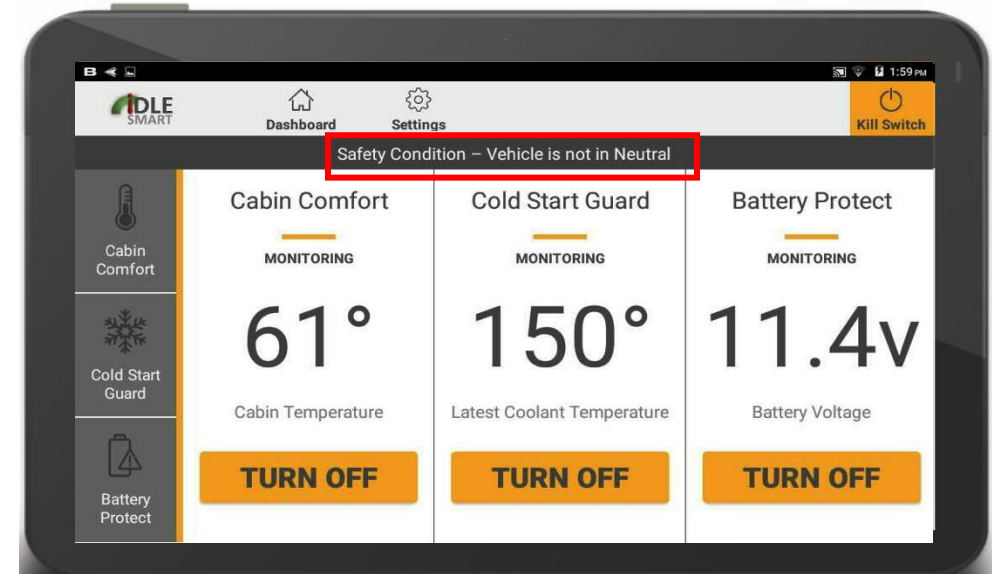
1:59 PM

IDLE SMART

Dashboard

Settings

Kill Switch

Safety Condition – Vehicle is not in Neutral

Cabin Comfort

Cold Start Guard

Battery Protect

Cabin Comfort

MONITORING

61°

Cabin Temperature

TURN OFF

Cold Start Guard

MONITORING

150°

Latest Coolant Temperature

TURN OFF

Battery Protect

MONITORING

11.4v

Battery Voltage

TURN OFF